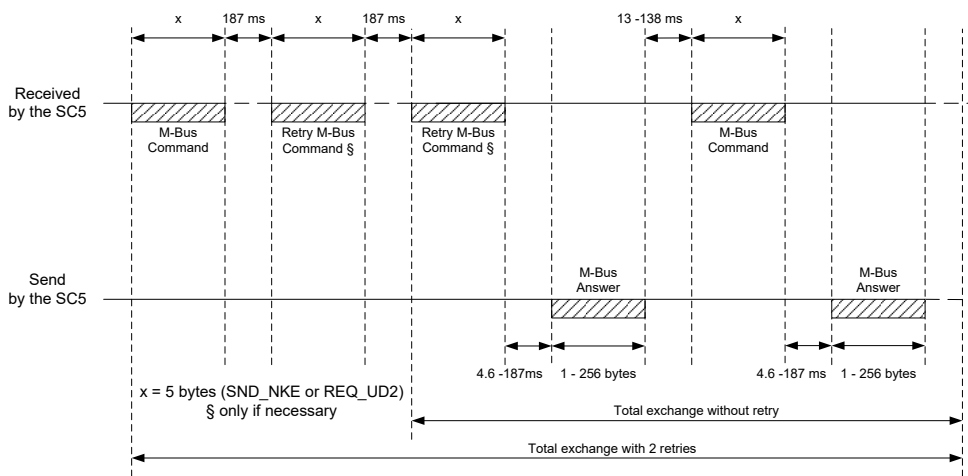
x
187 ms
x
187 ms
x
13 -138 ms
x

Received by the SC5

M-Bus Command
Retry M-Bus Command §
Retry M-Bus Command §
M-Bus Command

Send by the SC5

M-Bus Answer
M-Bus Answer

4.6 -187ms
1 - 256 bytes
4.6 -187 ms
1 - 256 bytes

x = 5 bytes (SND_NKE or REQ_UD2)
§ only if necessary

Total exchange without retry

Total exchange with 2 retries